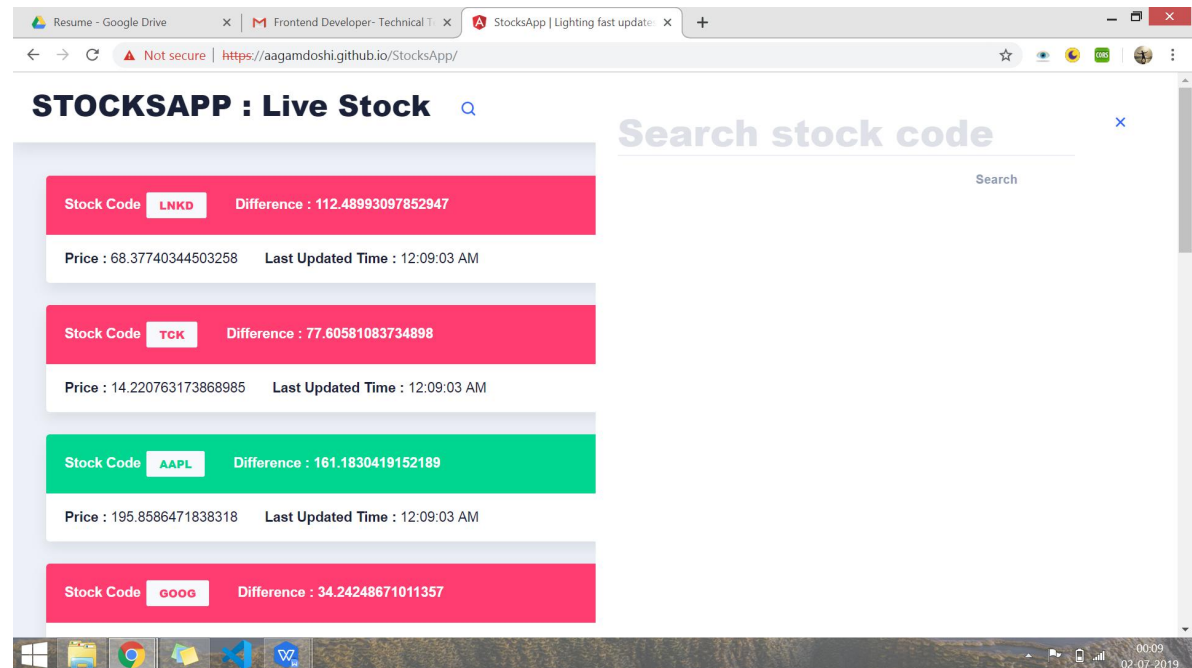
Resume - Google Drive ×
Frontend Developer- Technical T ×
StocksApp | Lighting fast update ×
+

Not secure | https://aagamdoshi.github.io/StocksApp/

STOCKSAPP : Live Stock

Search stock code
×
Search

Stock Code LNKD Difference : 112.48993097852947
Price : 68.37740344503258 Last Updated Time : 12:09:03 AM

Stock Code TCK Difference : 77.60581083734898
Price : 14.220763173868985 Last Updated Time : 12:09:03 AM

Stock Code AAPL Difference : 161.1830419152189
Price : 195.8586471838318 Last Updated Time : 12:09:03 AM

Stock Code GOOG Difference : 34.24248671011357

00:09
02-07-2019